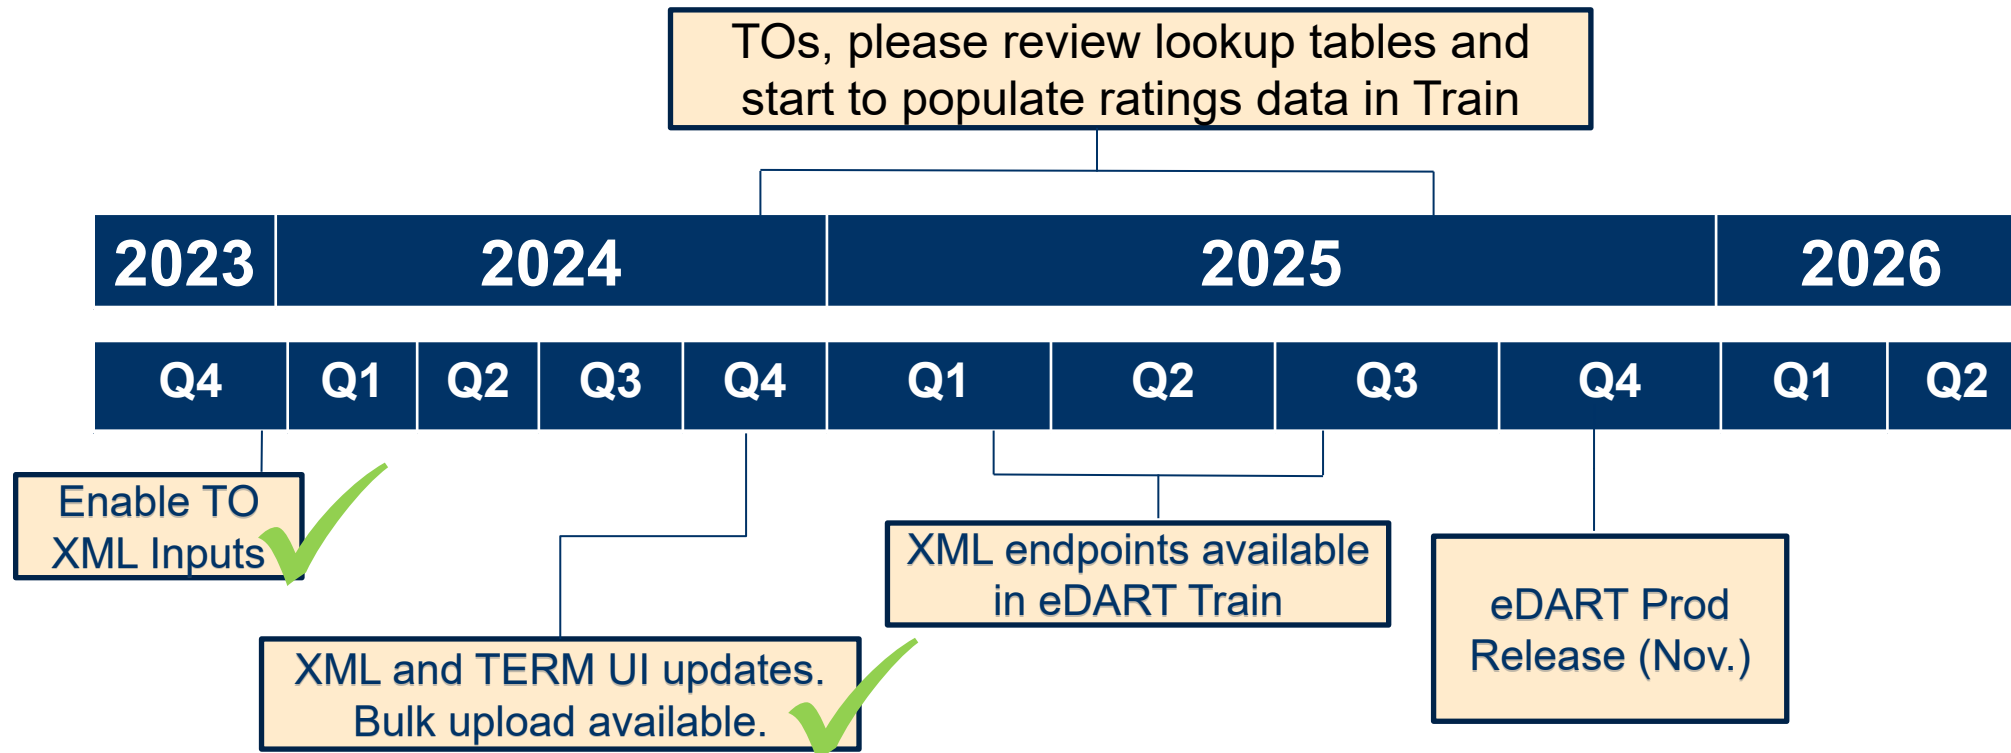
TOs, please review lookup tables and start to populate ratings data in Train

| 2023 | 2024 | 2025 | 2026 |
|---|---|---|---|

| Q4 | Q1 | Q2 | Q3 | Q4 | Q1 | Q2 | Q3 | Q4 | Q1 | Q2 |
|---|---|---|---|---|---|---|---|---|---|---|

Enable TO XML Inputs

XML and TERM UI updates. Bulk upload available.

XML endpoints available in eDART Train

eDART Prod Release (Nov.)